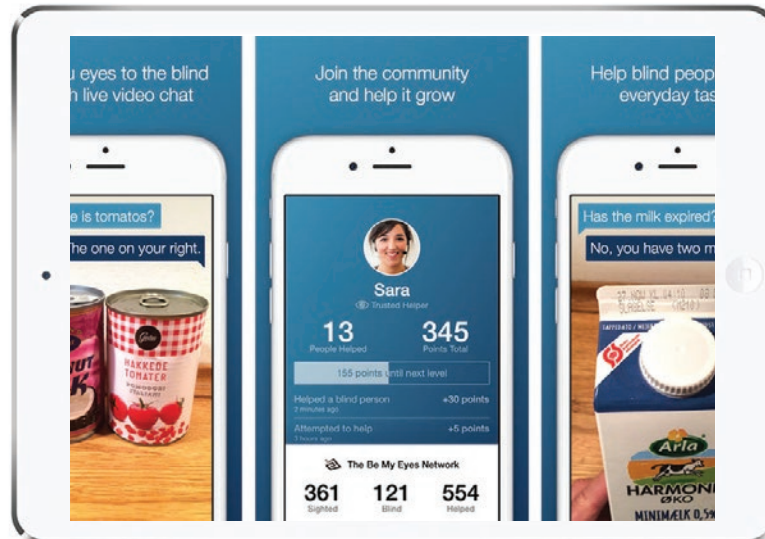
u eyes to the blind
h live video chat

e is tomatos?

The one on your right.

HAKKEDE TOMATER

Join the community and help it grow

Sara

Trusted Helper

13
People Helped

345
Points Total

155 points until next level

Helped a blind person
2 minutes ago
+30 points

Attempted to help
3 hours ago
+5 points

The Be My Eyes Network

361
Sighted

121
Blind

554
Helped

Help blind peop
everyday tas

Has the milk expired?

No, you have two m

Arla
HARMONI
ØKO
MINIMÆLK 0,5